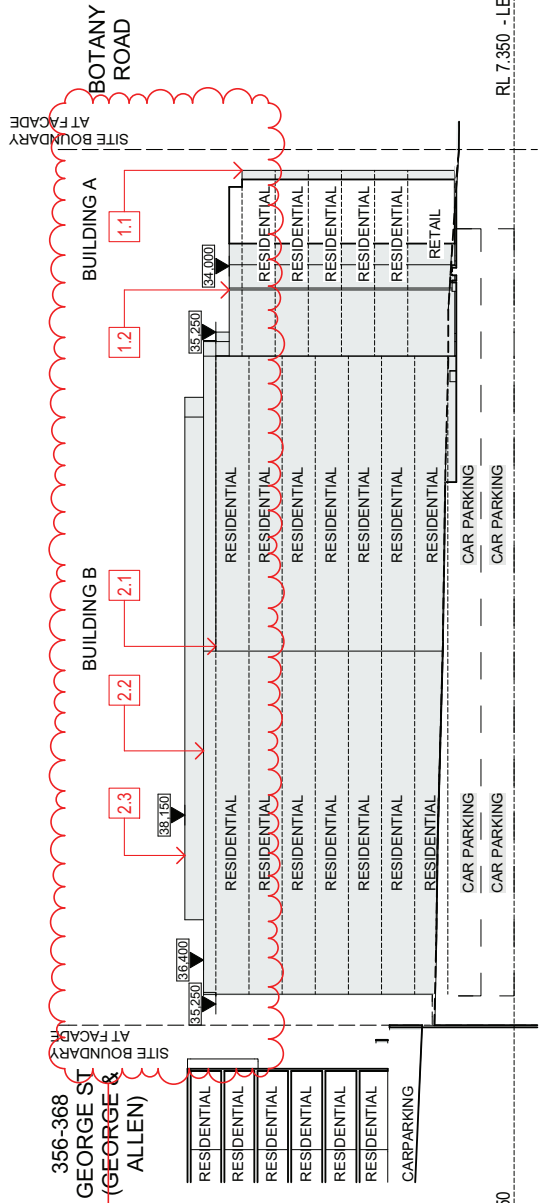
BOTANY ROAD

RL 7.350 - LE

SITE BOUNDARY AT FACADE

BUILDING A

1.1

1.2

34.000

35.250

RESIDENTIAL RESIDENTIAL RESIDENTIAL RESIDENTIAL RESIDENTIAL RESIDENTIAL

RETAIL

BUILDING B

2.1

2.2

2.3

38.150

36.400

35.250

RESIDENTIAL RESIDENTIAL RESIDENTIAL RESIDENTIAL RESIDENTIAL RESIDENTIAL RESIDENTIAL

CAR PARKING
CAR PARKING

RESIDENTIAL RESIDENTIAL RESIDENTIAL RESIDENTIAL RESIDENTIAL RESIDENTIAL RESIDENTIAL

CAR PARKING
CAR PARKING

SITE BOUNDARY AT FACADE

1

356-368 GEORGE ST (GEORGE & ALLEN)

RESIDENTIAL RESIDENTIAL RESIDENTIAL RESIDENTIAL RESIDENTIAL RESIDENTIAL

CARPARKING

50